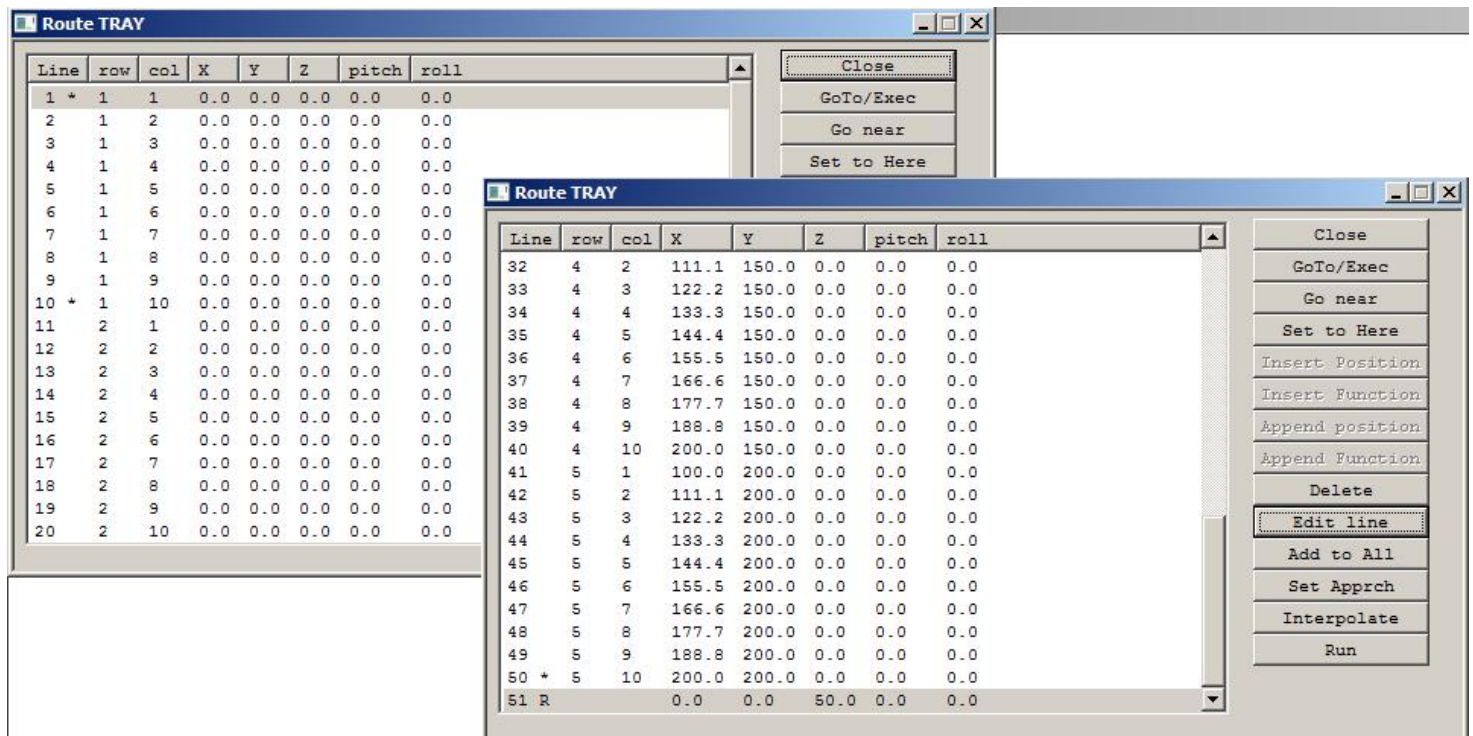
Route TRAY

| Line | row | col | X | Y | Z | pitch | roll |
|---|---|---|---|---|---|---|---|
| 1 * | 1 | 1 | 0.0 | 0.0 | 0.0 | 0.0 | 0.0 |
| 2 | 1 | 2 | 0.0 | 0.0 | 0.0 | 0.0 | 0.0 |
| 3 | 1 | 3 | 0.0 | 0.0 | 0.0 | 0.0 | 0.0 |
| 4 | 1 | 4 | 0.0 | 0.0 | 0.0 | 0.0 | 0.0 |
| 5 | 1 | 5 | 0.0 | 0.0 | 0.0 | 0.0 | 0.0 |
| 6 | 1 | 6 | 0.0 | 0.0 | 0.0 | 0.0 | 0.0 |
| 7 | 1 | 7 | 0.0 | 0.0 | 0.0 | 0.0 | 0.0 |
| 8 | 1 | 8 | 0.0 | 0.0 | 0.0 | 0.0 | 0.0 |
| 9 | 1 | 9 | 0.0 | 0.0 | 0.0 | 0.0 | 0.0 |
| 10 * | 1 | 10 | 0.0 | 0.0 | 0.0 | 0.0 | 0.0 |
| 11 | 2 | 1 | 0.0 | 0.0 | 0.0 | 0.0 | 0.0 |
| 12 | 2 | 2 | 0.0 | 0.0 | 0.0 | 0.0 | 0.0 |
| 13 | 2 | 3 | 0.0 | 0.0 | 0.0 | 0.0 | 0.0 |
| 14 | 2 | 4 | 0.0 | 0.0 | 0.0 | 0.0 | 0.0 |
| 15 | 2 | 5 | 0.0 | 0.0 | 0.0 | 0.0 | 0.0 |
| 16 | 2 | 6 | 0.0 | 0.0 | 0.0 | 0.0 | 0.0 |
| 17 | 2 | 7 | 0.0 | 0.0 | 0.0 | 0.0 | 0.0 |
| 18 | 2 | 8 | 0.0 | 0.0 | 0.0 | 0.0 | 0.0 |
| 19 | 2 | 9 | 0.0 | 0.0 | 0.0 | 0.0 | 0.0 |
| 20 | 2 | 10 | 0.0 | 0.0 | 0.0 | 0.0 | 0.0 |

Close
GoTo/Exec
Go near
Set to Here

Route TRAY

| Line | row | col | X | Y | Z | pitch | roll |
|---|---|---|---|---|---|---|---|
| 32 | 4 | 2 | 111.1 | 150.0 | 0.0 | 0.0 | 0.0 |
| 33 | 4 | 3 | 122.2 | 150.0 | 0.0 | 0.0 | 0.0 |
| 34 | 4 | 4 | 133.3 | 150.0 | 0.0 | 0.0 | 0.0 |
| 35 | 4 | 5 | 144.4 | 150.0 | 0.0 | 0.0 | 0.0 |
| 36 | 4 | 6 | 155.5 | 150.0 | 0.0 | 0.0 | 0.0 |
| 37 | 4 | 7 | 166.6 | 150.0 | 0.0 | 0.0 | 0.0 |
| 38 | 4 | 8 | 177.7 | 150.0 | 0.0 | 0.0 | 0.0 |
| 39 | 4 | 9 | 188.8 | 150.0 | 0.0 | 0.0 | 0.0 |
| 40 | 4 | 10 | 200.0 | 150.0 | 0.0 | 0.0 | 0.0 |
| 41 | 5 | 1 | 100.0 | 200.0 | 0.0 | 0.0 | 0.0 |
| 42 | 5 | 2 | 111.1 | 200.0 | 0.0 | 0.0 | 0.0 |
| 43 | 5 | 3 | 122.2 | 200.0 | 0.0 | 0.0 | 0.0 |
| 44 | 5 | 4 | 133.3 | 200.0 | 0.0 | 0.0 | 0.0 |
| 45 | 5 | 5 | 144.4 | 200.0 | 0.0 | 0.0 | 0.0 |
| 46 | 5 | 6 | 155.5 | 200.0 | 0.0 | 0.0 | 0.0 |
| 47 | 5 | 7 | 166.6 | 200.0 | 0.0 | 0.0 | 0.0 |
| 48 | 5 | 8 | 177.7 | 200.0 | 0.0 | 0.0 | 0.0 |
| 49 | 5 | 9 | 188.8 | 200.0 | 0.0 | 0.0 | 0.0 |
| 50 * | 5 | 10 | 200.0 | 200.0 | 0.0 | 0.0 | 0.0 |
| 51 R | | | 0.0 | 0.0 | 50.0 | 0.0 | 0.0 |

Close
GoTo/Exec
Go near
Set to Here
Insert Position
Insert Function
Append position
Append Function
Delete
Edit line
Add to All
Set Apprch
Interpolate
Run